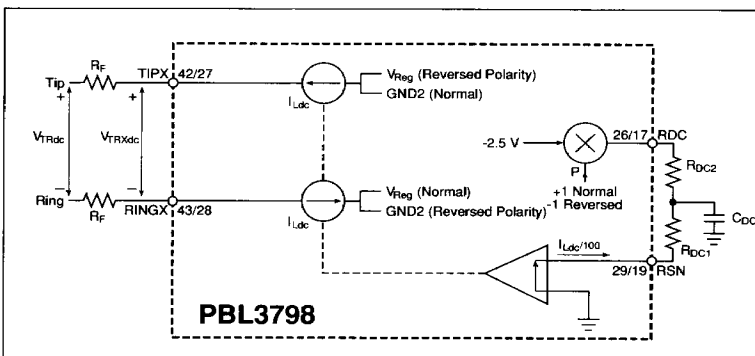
$R_F$
Tip
+
TIPX 42/27
+
$V_{TRdc}$
$V_{TRXdc}$
–
–
Ring
$R_F$
RINGX 43/28
$I_{Ldc}$
$V_{Reg}$ (Reversed Polarity)
GND2 (Normal)
$I_{Ldc}$
$V_{Reg}$ (Normal)
GND2 (Reversed Polarity)
-2.5 V
P
+1 Normal
-1 Reversed
26/17 RDC
$R_{DC2}$
$C_{DC}$
$R_{DC1}$
$I_{Ldc}/100$
29/19 RSN
PBL3798